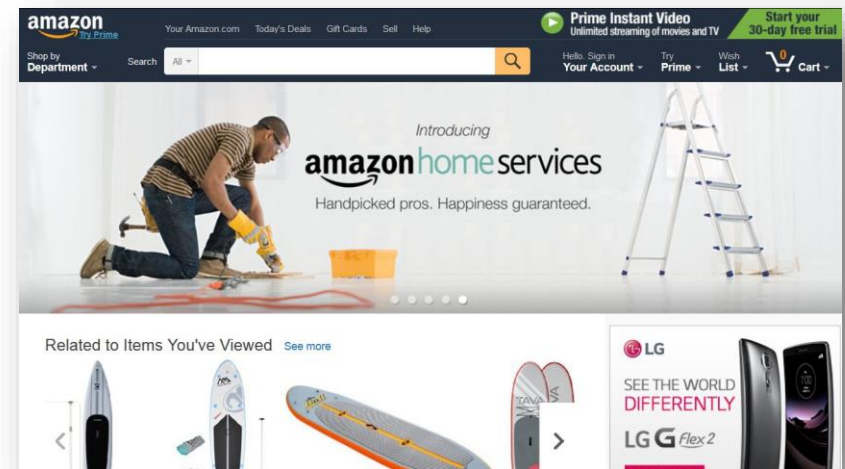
amazon Try Prime

Your Amazon.com Today's Deals Gift Cards Sell Help

Prime Instant Video
Unlimited streaming of movies and TV

Start your 30-day free trial

Shop by Department

Search All

Hello. Sign in Your Account

Try Prime

Wish List

0 Cart

Introducing

amazon home services

Handpicked pros. Happiness guaranteed.

Related to Items You've Viewed See more

LG

SEE THE WORLD DIFFERENTLY

LG G Flex 2